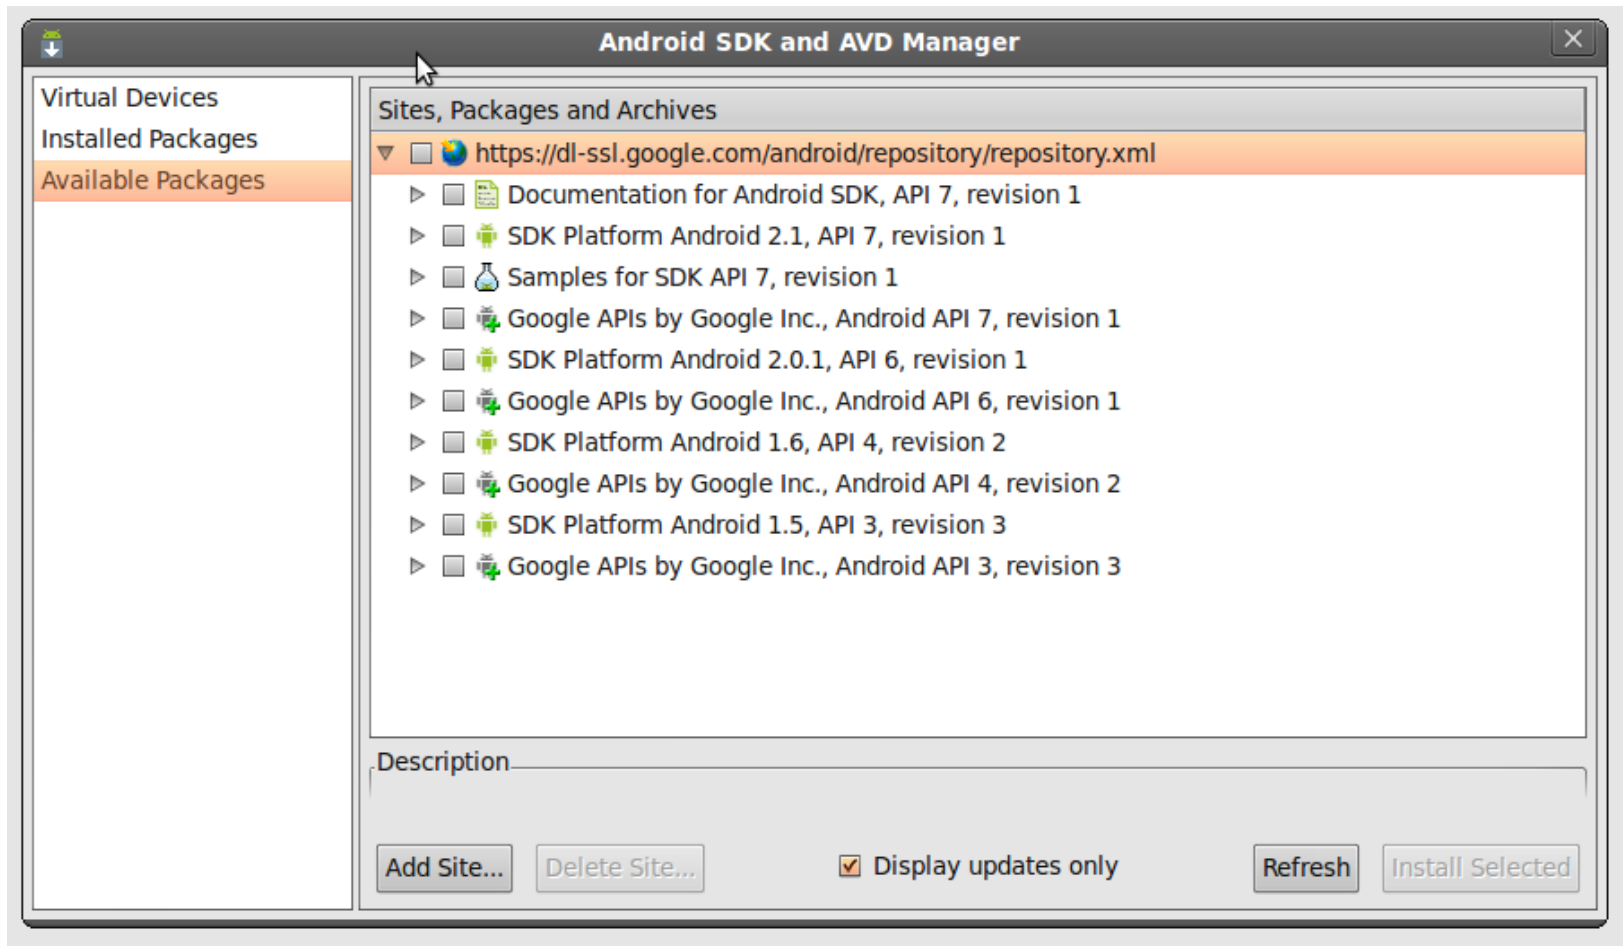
Android SDK and AVD Manager

Virtual Devices
Installed Packages
Available Packages

Sites, Packages and Archives

https://dl-ssl.google.com/android/repository/repository.xml
Documentation for Android SDK, API 7, revision 1
SDK Platform Android 2.1, API 7, revision 1
Samples for SDK API 7, revision 1
Google APIs by Google Inc., Android API 7, revision 1
SDK Platform Android 2.0.1, API 6, revision 1
Google APIs by Google Inc., Android API 6, revision 1
SDK Platform Android 1.6, API 4, revision 2
Google APIs by Google Inc., Android API 4, revision 2
SDK Platform Android 1.5, API 3, revision 3
Google APIs by Google Inc., Android API 3, revision 3

Description

Add Site...
Delete Site...
Display updates only
Refresh
Install Selected